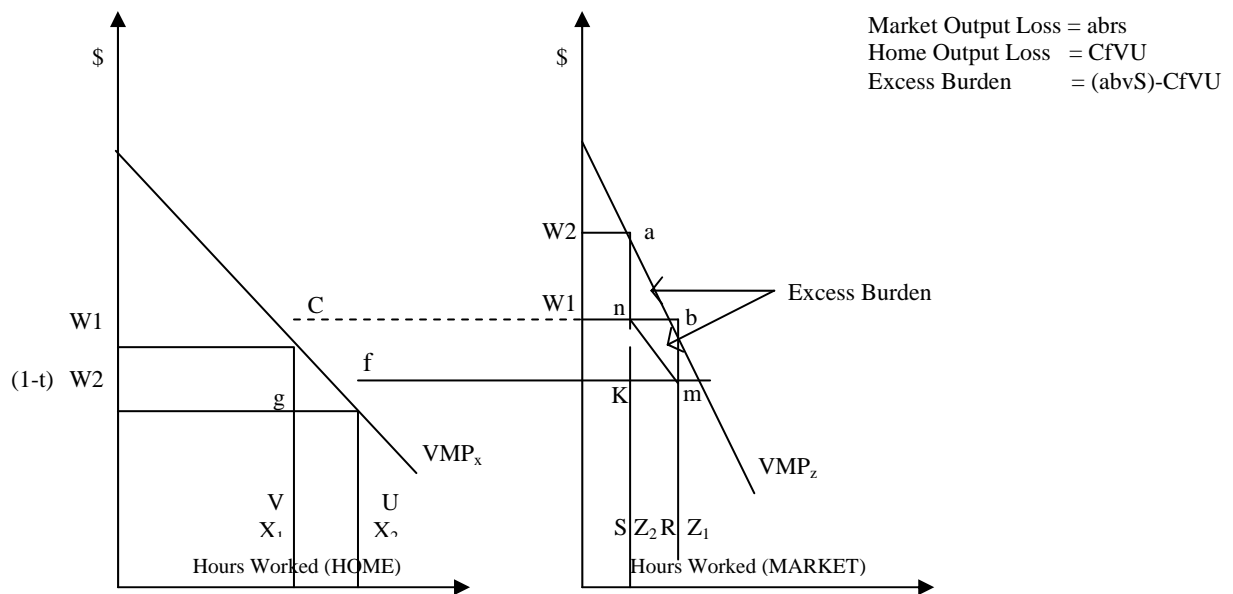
Market Output Loss = abrs
Home Output Loss = CfVU
Excess Burden = (abvS)-CfVU

$

W1

(1-t) W2

C

f

g

$VMP_x$

V
$X_1$

U
$X_2$

Hours Worked (HOME)

$

W2

a

W1

n

b

Excess Burden

K

m

$VMP_z$

S $Z_2$ R $Z_1$

Hours Worked (MARKET)